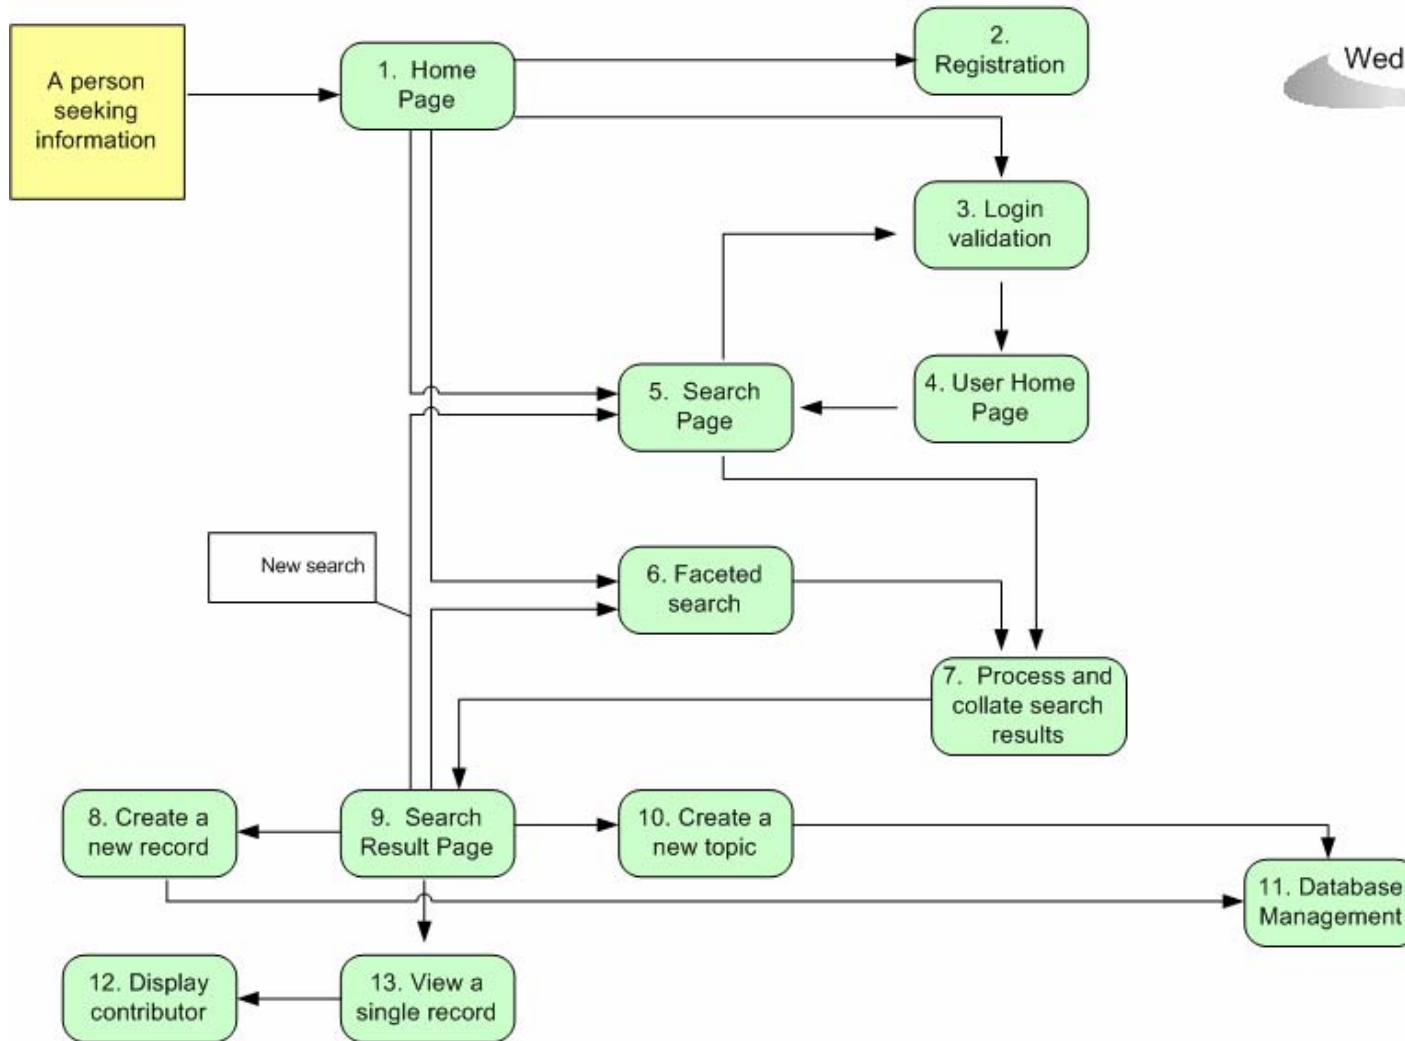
A person seeking information

1. Home Page

2. Registration

Wed

3. Login validation

4. User Home Page

5. Search Page

New search

6. Faceted search

7. Process and collate search results

8. Create a new record

9. Search Result Page

10. Create a new topic

11. Database Management

12. Display contributor

13. View a single record